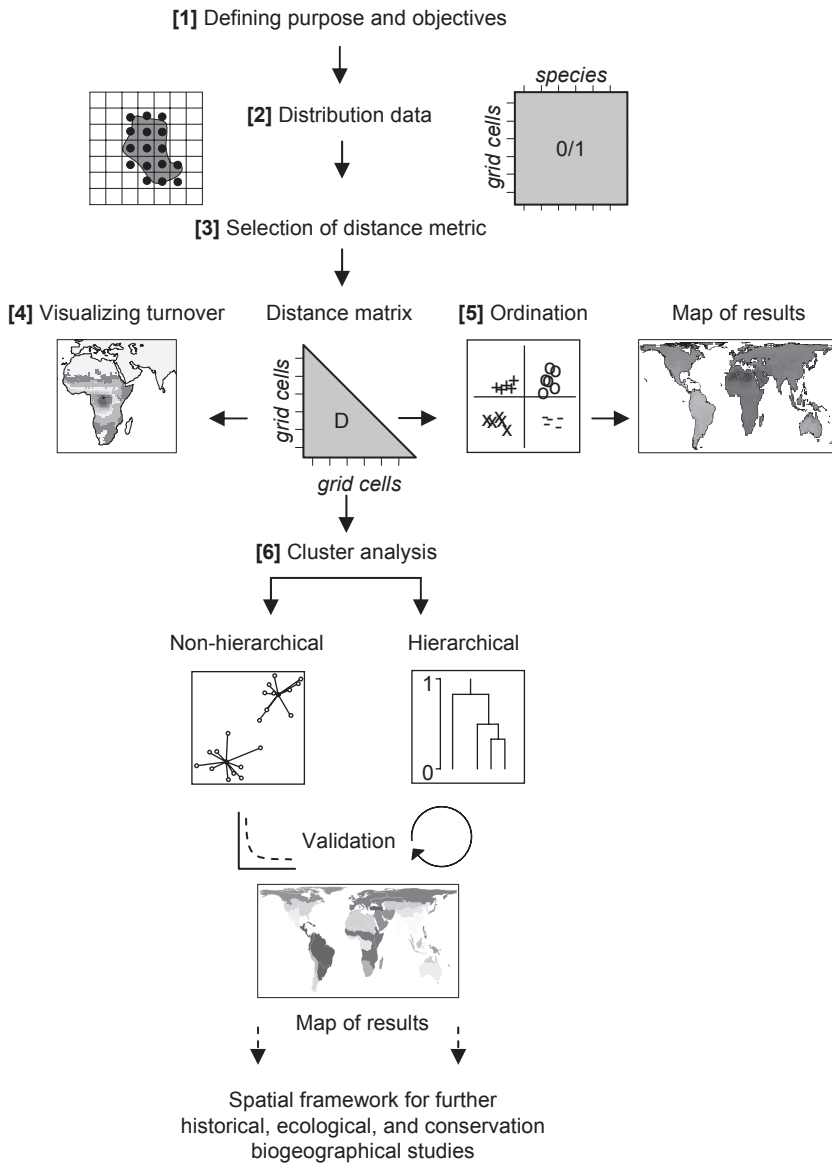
**[1]** Defining purpose and objectives

**[2]** Distribution data

species

grid cells

0/1

**[3]** Selection of distance metric

**[4]** Visualizing turnover

Distance matrix

grid cells

D

grid cells

**[5]** Ordination

Map of results

**[6]** Cluster analysis

Non-hierarchical

Hierarchical

1

0

Validation

Map of results

Spatial framework for further historical, ecological, and conservation biogeographical studies